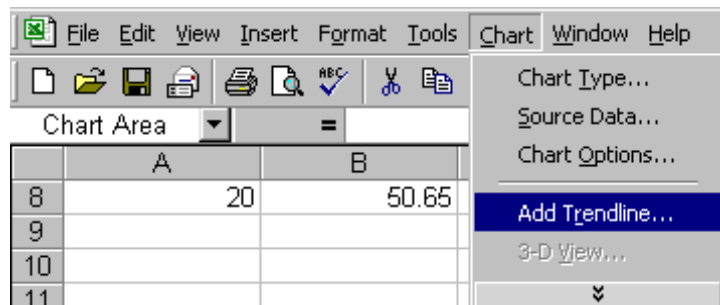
File Edit View Insert Format Tools Chart Window Help

Chart Area =

| | A | B |
|---|---|---|
| 8 | 20 | 50.65 |
| 9 | | |
| 10 | | |
| 11 | | |

Chart Type...
Source Data...
Chart Options...
Add Trendline...
3-D View...